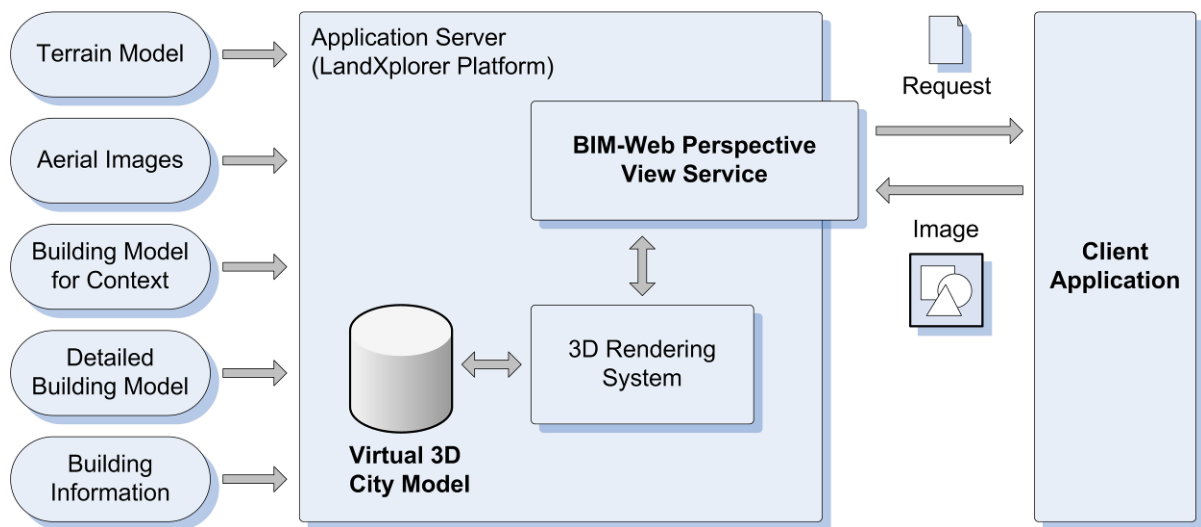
Terrain Model

Aerial Images

Building Model for Context

Detailed Building Model

Building Information

Application Server (LandXplorer Platform)

BIM-Web Perspective View Service

3D Rendering System

Virtual 3D City Model

Request

Image

Client Application